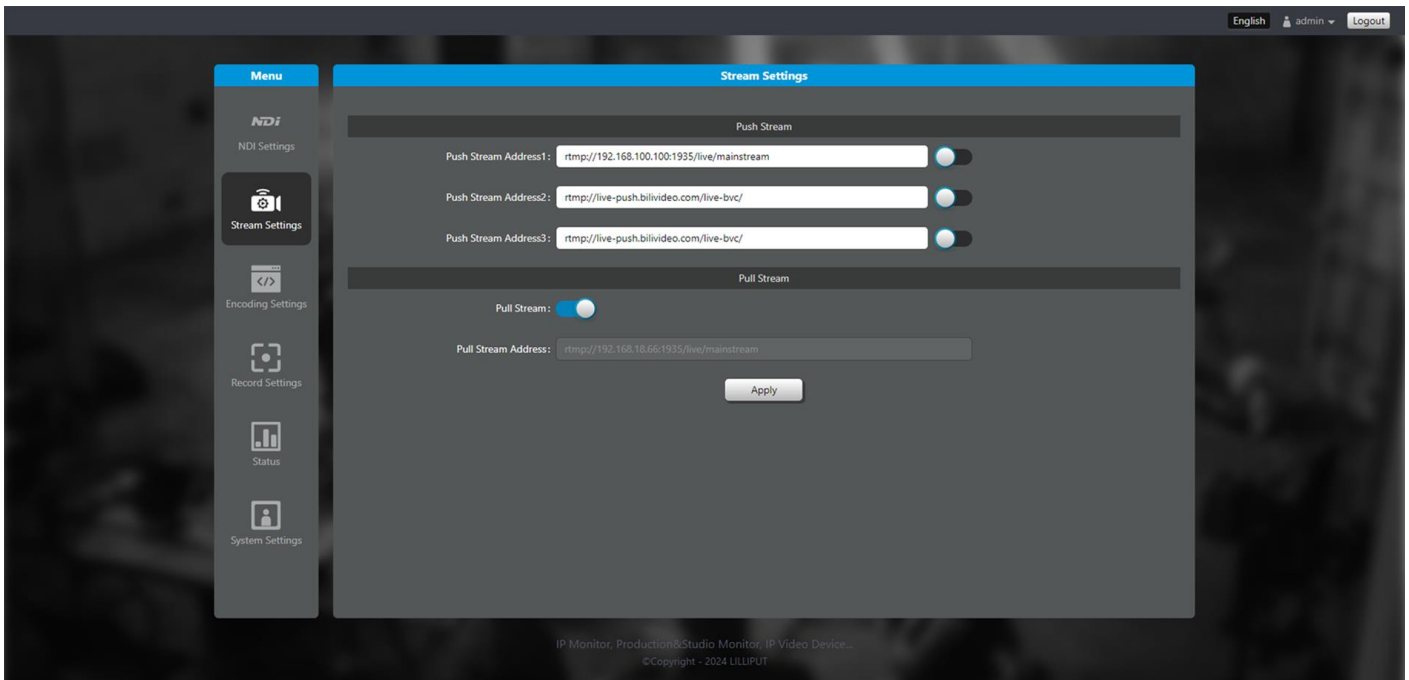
English admin Logout

Menu

NDI
NDI Settings

Stream Settings

Encoding Settings

Record Settings

Status

System Settings

Stream Settings

Push Stream

Push Stream Address1: rtmp://192.168.100.100:1935/live/mainstream

Push Stream Address2: rtmp://live-push.bilivideo.com/live-bvc/

Push Stream Address3: rtmp://live-push.bilivideo.com/live-bvc/

Pull Stream

Pull Stream:

Pull Stream Address: rtmp://192.168.18.66:1935/live/mainstream

Apply

IP Monitor, Production&Studio Monitor, IP Video Device...
©Copyright - 2024 LILLIPUT